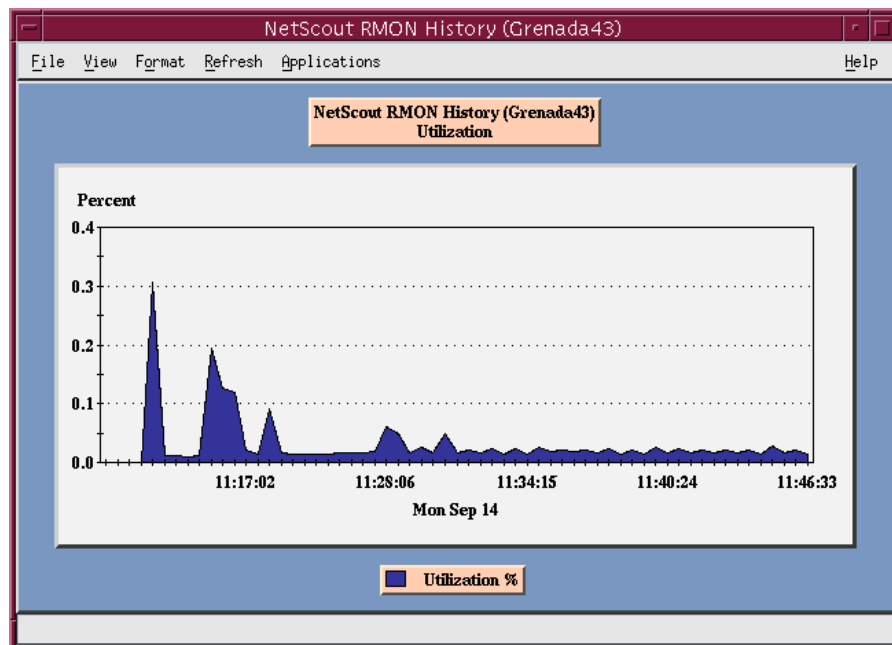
NetScout RMON History (Grenada43)

File View Format Refresh Applications Help

NetScout RMON History (Grenada43)
Utilization

Percent

0.4
0.3
0.2
0.1
0.0

11:17:02 11:28:06 11:34:15 11:40:24 11:46:33

Mon Sep 14

Utilization %